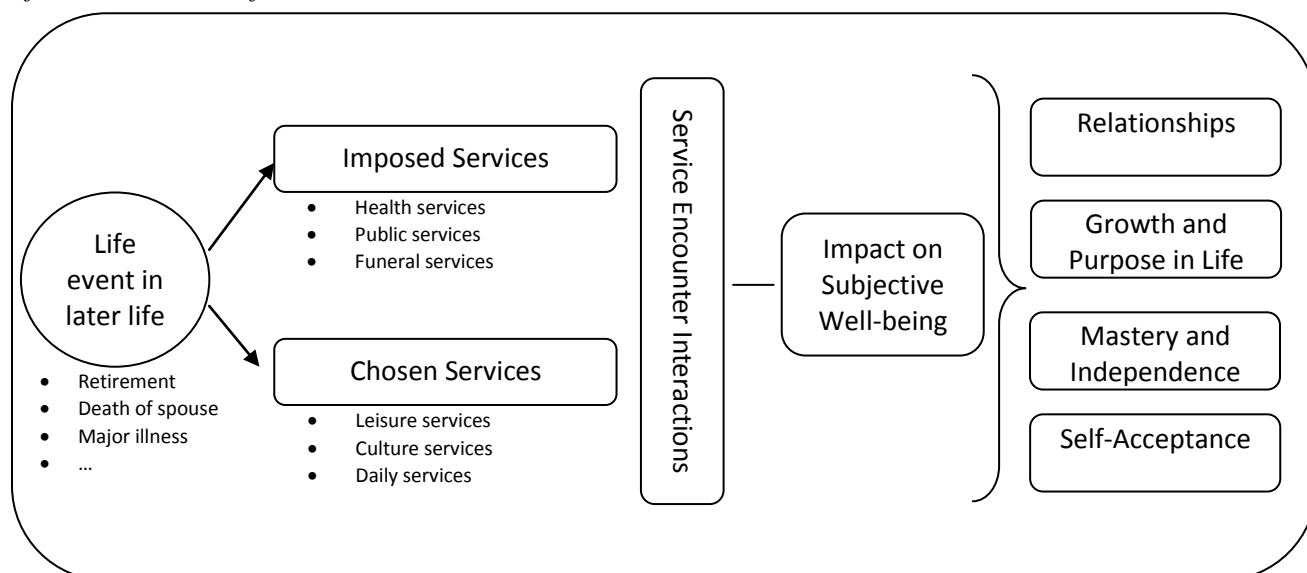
Life event in later life

- Retirement
- Death of spouse
- Major illness
- …

Imposed Services

- Health services
- Public services
- Funeral services

Chosen Services

- Leisure services
- Culture services
- Daily services

Service Encounter Interactions

Impact on Subjective Well-being

Relationships

Growth and Purpose in Life

Mastery and Independence

Self-Acceptance